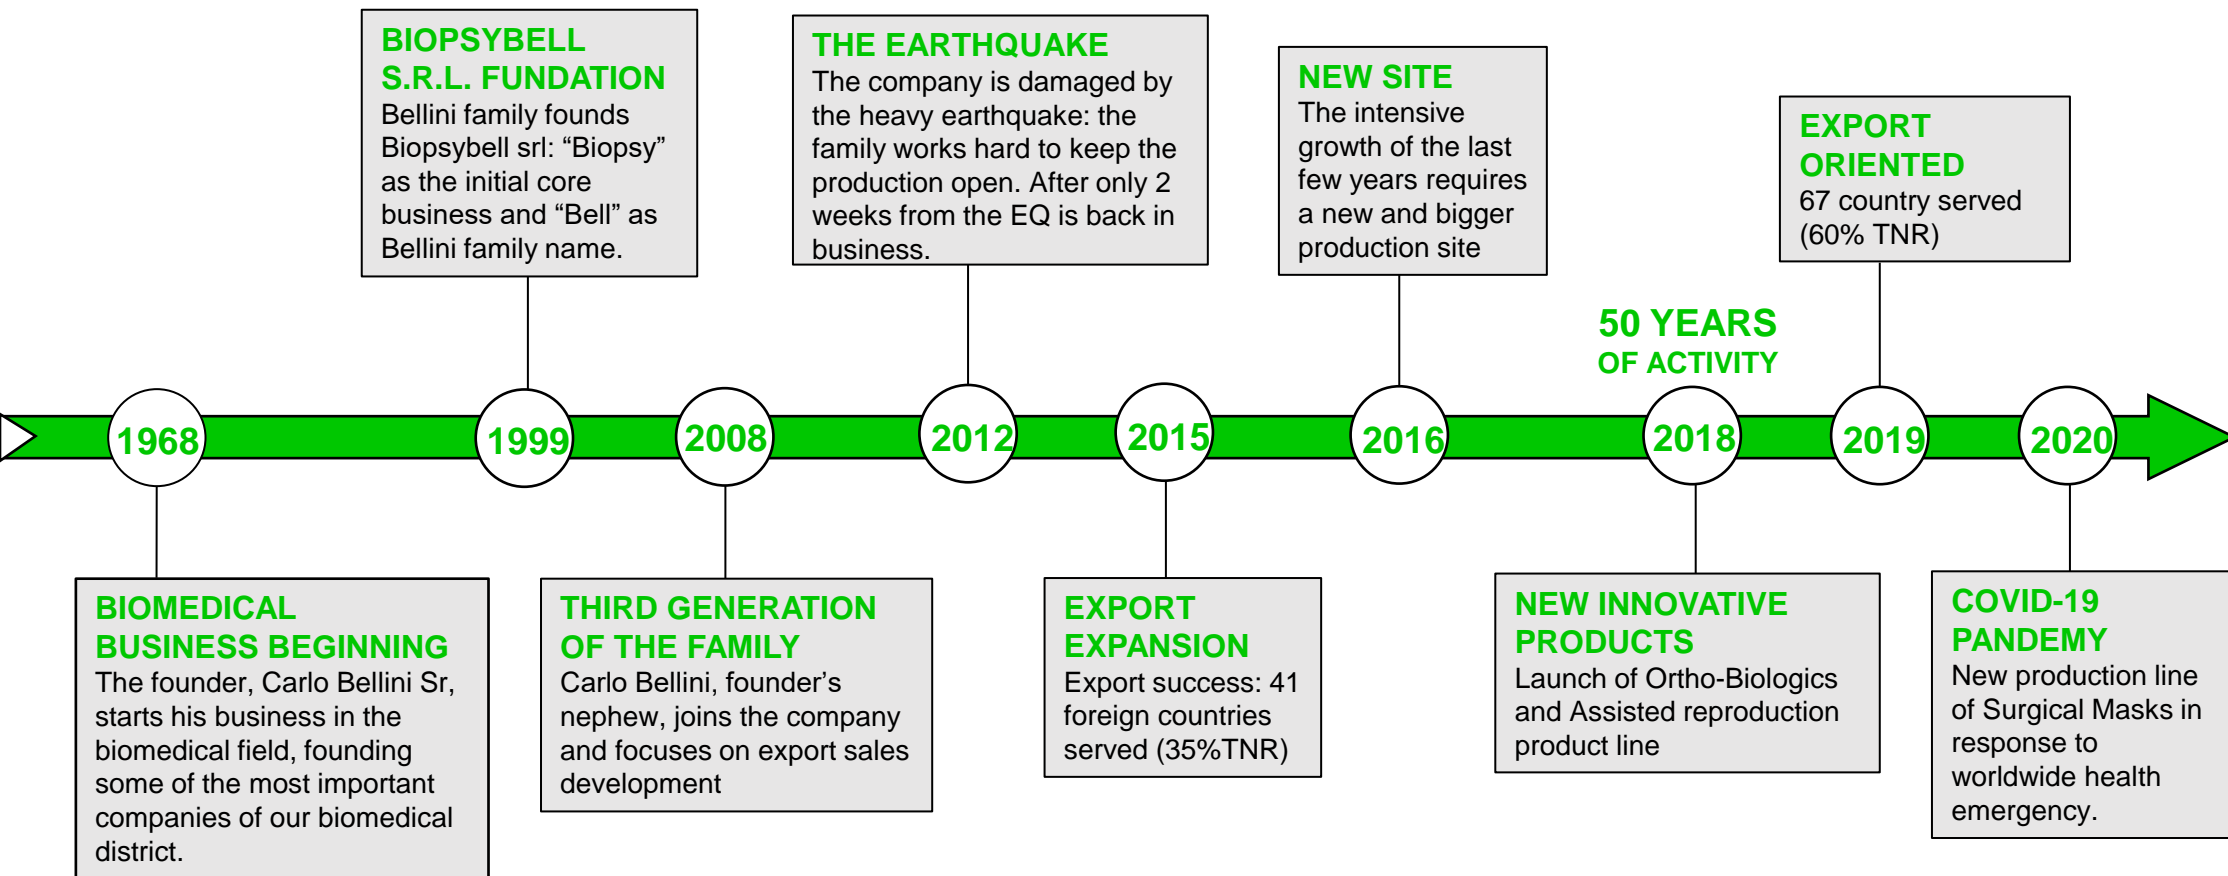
1968

BIOMEDICAL BUSINESS BEGINNING
The founder, Carlo Bellini Sr, starts his business in the biomedical field, founding some of the most important companies of our biomedical district.

1999

BIOPSYBELL S.R.L. FUNDATION
Bellini family founds Biopsybell srl: “Biopsy” as the initial core business and “Bell” as Bellini family name.

2008

THIRD GENERATION OF THE FAMILY
Carlo Bellini, founder’s nephew, joins the company and focuses on export sales development

2012

THE EARTHQUAKE
The company is damaged by the heavy earthquake: the family works hard to keep the production open. After only 2 weeks from the EQ is back in business.

2015

EXPORT EXPANSION
Export success: 41 foreign countries served (35%TNR)

2016

NEW SITE
The intensive growth of the last few years requires a new and bigger production site

50 YEARS OF ACTIVITY

2018

NEW INNOVATIVE PRODUCTS
Launch of Ortho-Biologics and Assisted reproduction product line

2019

EXPORT ORIENTED
67 country served (60% TNR)

2020

COVID-19 PANDEMY
New production line of Surgical Masks in response to worldwide health emergency.